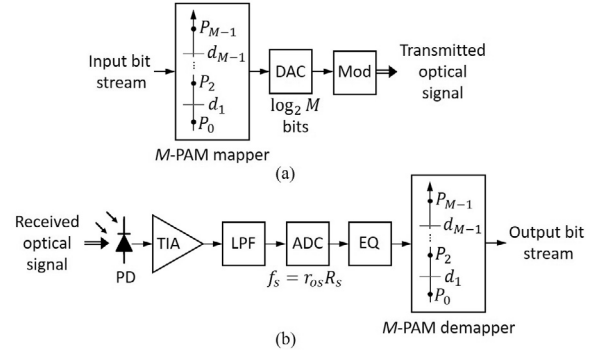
Input bit stream

$P_{M-1}$
$d_{M-1}$
$\vdots$
$P_2$
$d_1$
$P_0$

$M$-PAM mapper

DAC

$\log_2 M$ bits

Mod

Transmitted optical signal

(a)

Received optical signal

PD

TIA

LPF

ADC

$f_s = r_{os}R_s$

EQ

$P_{M-1}$
$d_{M-1}$
$\vdots$
$P_2$
$d_1$
$P_0$

$M$-PAM demapper

Output bit stream

(b)